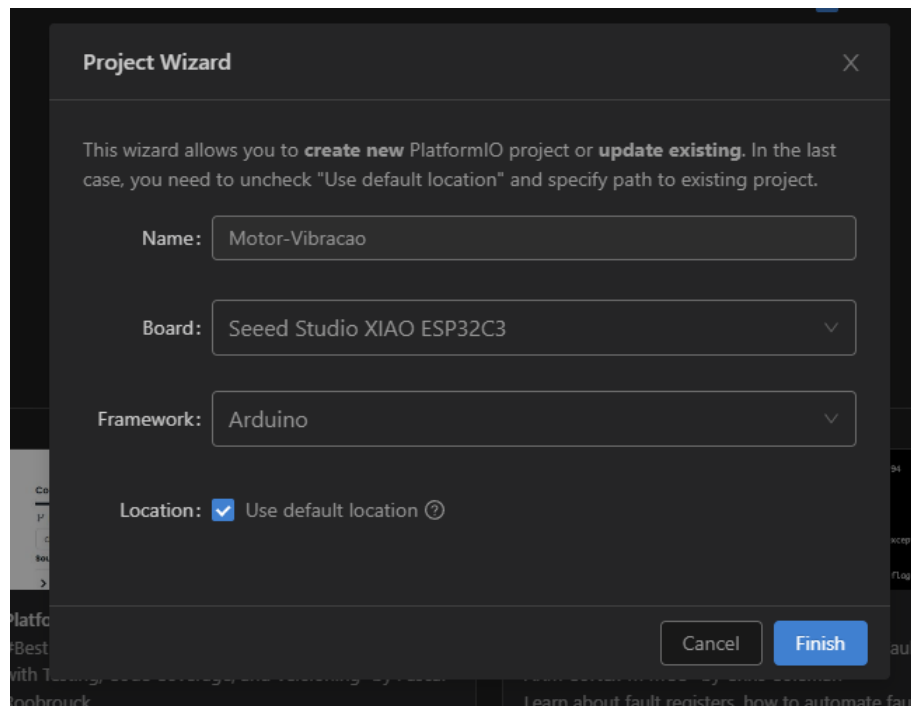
Project Wizard

This wizard allows you to **create new** PlatformIO project or **update existing**. In the last case, you need to uncheck "Use default location" and specify path to existing project.

Name: Motor-Vibracao

Board: Seeed Studio XIAO ESP32C3

Framework: Arduino

Location: Use default location

Cancel Finish

Platfo
#Best
with Testing, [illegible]
Doobrouck

Learn about fault registers, how to automate fau